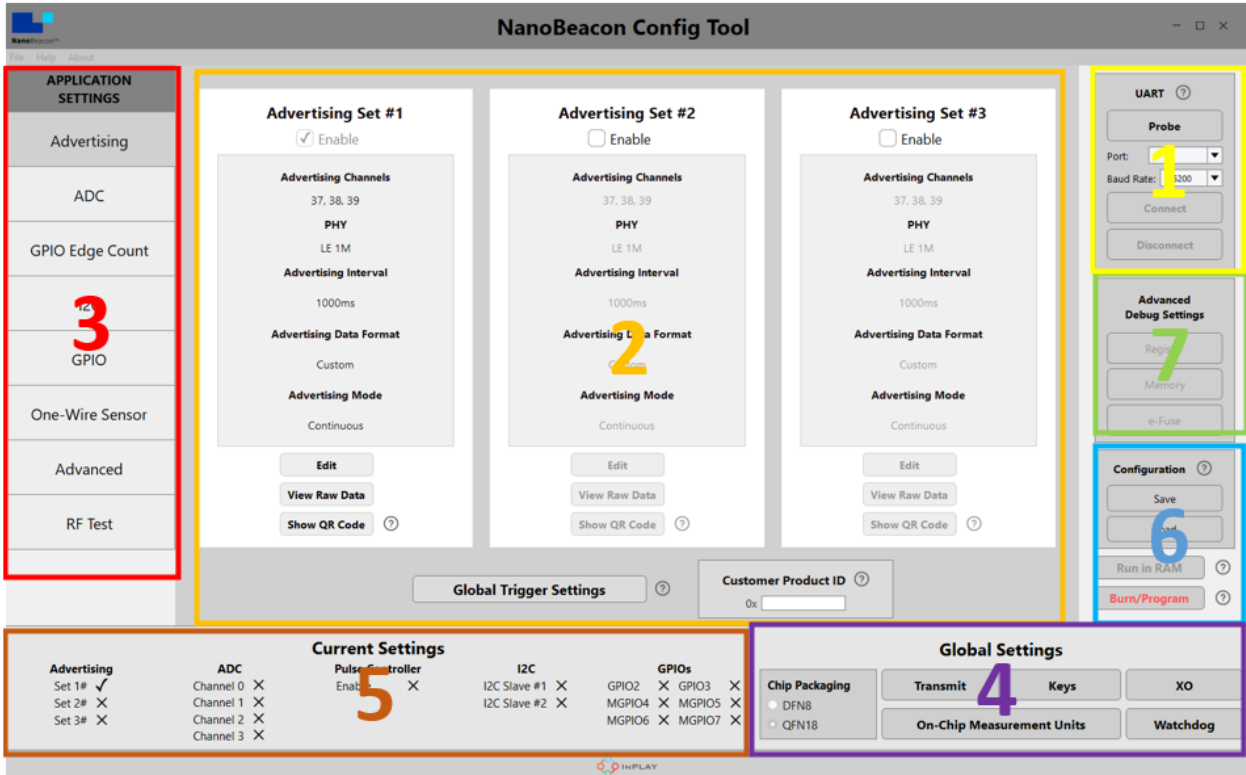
NanoBeacon

NanoBeacon Config Tool

File Help About

APPLICATION SETTINGS

Advertising

ADC

GPIO Edge Count

3

GPIO

One-Wire Sensor

Advanced

RF Test

Advertising Set #1
✓ Enable
Advertising Channels
37, 38, 39
PHY
LE 1M
Advertising Interval
1000ms
Advertising Data Format
Custom
Advertising Mode
Continuous
Edit
View Raw Data
Show QR Code ?

Advertising Set #2
Enable
Advertising Channels
37, 38, 39
PHY
LE 1M
Advertising Interval
1000ms
Advertising Data Format
2
Advertising Mode
Continuous
Edit
View Raw Data
Show QR Code ?

Advertising Set #3
Enable
Advertising Channels
37, 38, 39
PHY
LE 1M
Advertising Interval
1000ms
Advertising Data Format
Custom
Advertising Mode
Continuous
Edit
View Raw Data
Show QR Code ?

Global Trigger Settings ?

Customer Product ID ?
0x

UART ?
Probe
Port:
1
Baud Rate:
Connect
Disconnect

Advanced Debug Settings
7
Memory
e-Fuse

Configuration ?
Save
6
Run in RAM ?
Burn/Program ?

Current Settings
Advertising
Set 1# ✓
Set 2# ✕
Set 3# ✕
ADC
Channel 0 ✕
Channel 1 ✕
Channel 2 ✕
Channel 3 ✕
Pulse Controller
Enab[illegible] ✕
5
I2C
I2C Slave #1 ✕
I2C Slave #2 ✕
GPIOs
GPIO2 ✕ GPIO3 ✕
MGPIO4 ✕ MGPIO5 ✕
MGPIO6 ✕ MGPIO7 ✕

Global Settings
Chip Packaging
DFN8
QFN18
Transmit
4
Keys
XO
On-Chip Measurement Units
Watchdog

INPLAY